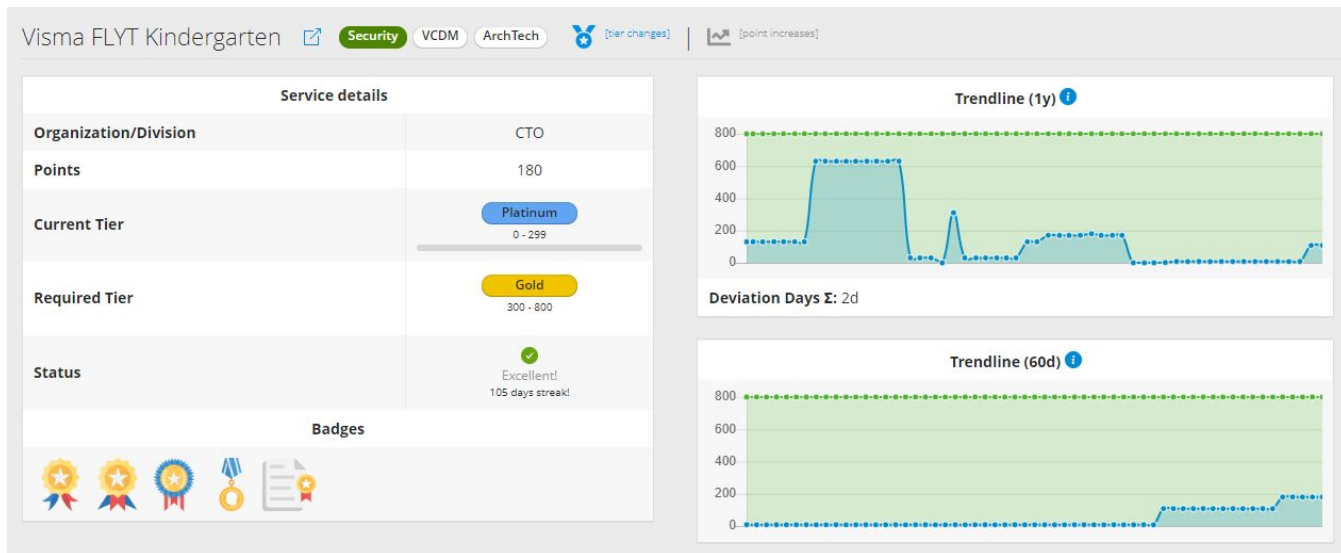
Visma FLYT Kindergarten Security VCDM ArchTech [tier changes] [point increases]

| Service details | |
|---|---|
| Organization/Division | CTO |
| Points | 180 |
| Current Tier | Platinum 0 - 299 |
| Required Tier | Gold 300 - 800 |
| Status | Excellent! 105 days streak! |

Badges

Trendline (1y)

800
600
400
200
0

Deviation Days Σ: 2d

Trendline (60d)

800
600
400
200
0